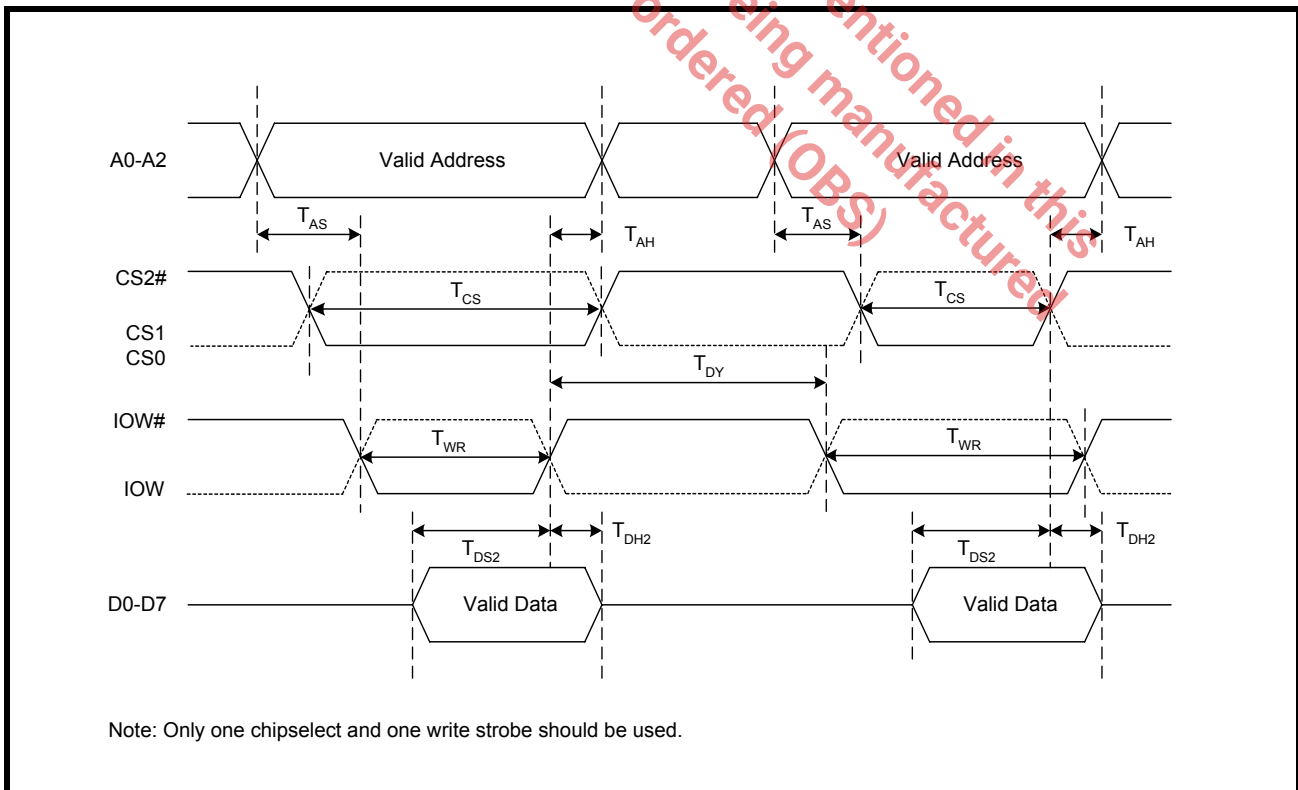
A0-A2
Valid Address
Valid Address
$T_{AS}$
$T_{AH}$
$T_{AS}$
$T_{AH}$
CS2#
$T_{CS}$
$T_{CS}$
CS1
CS0
$T_{DY}$
IOW#
$T_{WR}$
$T_{WR}$
IOW
$T_{DS2}$
$T_{DH2}$
$T_{DS2}$
$T_{DH2}$
D0-D7
Valid Data
Valid Data

ordered
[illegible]ing manufactured
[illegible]entioned in this
ordered (OBS)

Note: Only one chipselect and one write strobe should be used.